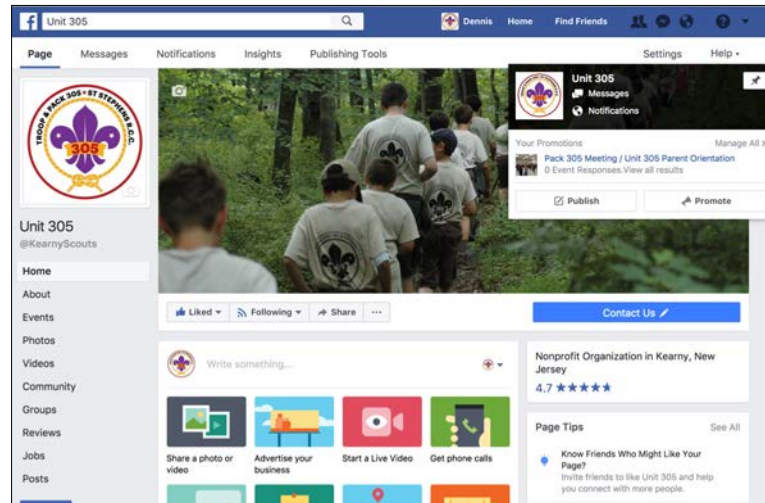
Unit 305

Dennis Home Find Friends

Page Messages Notifications Insights Publishing Tools Settings Help

TROOP & PACK 305 • ST STEPHENS R.C.C.

305

Unit 305

@KearnyScouts

Home
About
Events
Photos
Videos
Community
Groups
Reviews
Jobs
Posts

Unit 305
Messages
Notifications

Your Promotions Manage All

Pack 305 Meeting / Unit 305 Parent Orientation
0 Event Responses. View all results

Publish Promote

Liked Following Share ···

Contact Us

Write something...

Share a photo or video
Advertise your business
Start a Live Video
Get phone calls

Nonprofit Organization in Kearny, New Jersey
4.7 ★★★★★

Page Tips See All

Know Friends Who Might Like Your Page?
Invite friends to like Unit 305 and help you connect with more people.